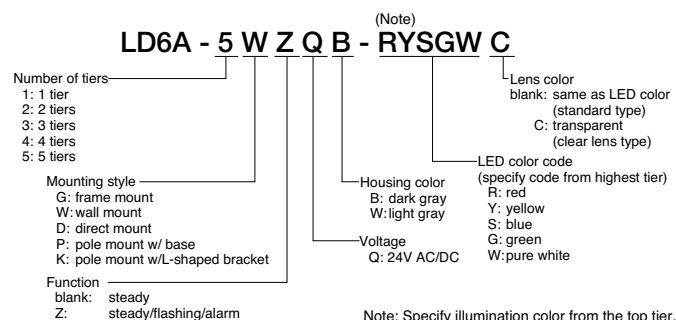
(Note)
LD6A - 5 W Z Q B - RYSGW C

Number of tiers
1: 1 tier
2: 2 tiers
3: 3 tiers
4: 4 tiers
5: 5 tiers

Mounting style
G: frame mount
W: wall mount
D: direct mount
P: pole mount w/ base
K: pole mount w/L-shaped bracket

Function
blank: steady
Z: steady/flashing/alarm

Voltage
Q: 24V AC/DC

Housing color
B: dark gray
W: light gray

LED color code
(specify code from highest tier)
R: red
Y: yellow
S: blue
G: green
W: pure white

Lens color
blank: same as LED color
(standard type)
C: transparent
(clear lens type)

Note: Specify illumination color from the top tier.